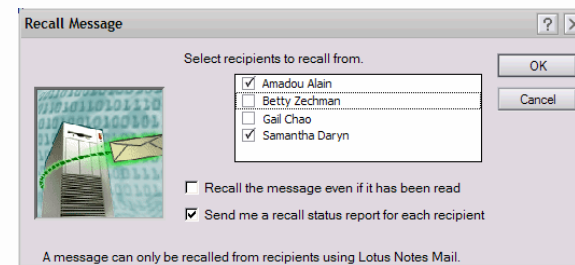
Recall Message

?

X

Select recipients to recall from.

Amadou Alain
Betty Zechman
Gail Chao
Samantha Daryn

OK

Cancel

Recall the message even if it has been read

Send me a recall status report for each recipient

A message can only be recalled from recipients using Lotus Notes Mail.